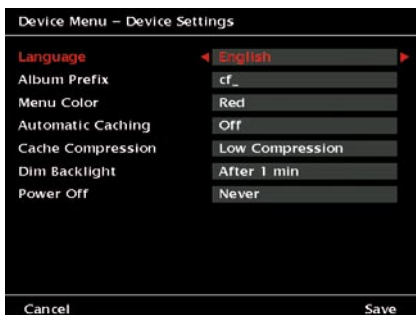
Device Menu – Device Settings

| | |
|---|---|
| Language | English |
| Album Prefix | cf_ |
| Menu Color | Red |
| Automatic Caching | Off |
| Cache Compression | Low Compression |
| Dim Backlight | After 1 min |
| Power Off | Never |

Cancel

Save